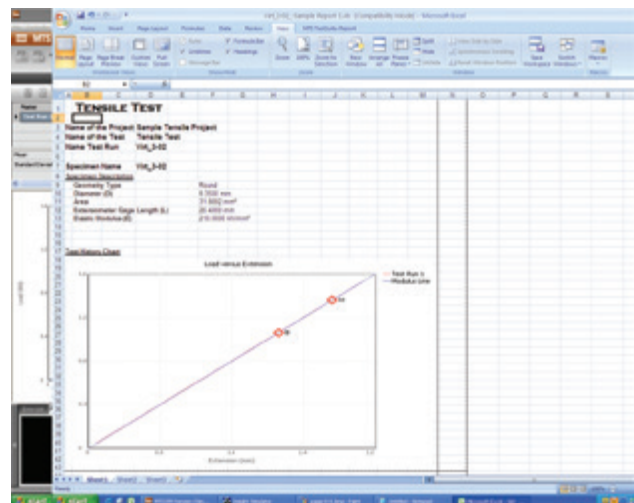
TENSILE TEST

Name of the Project Sample Tensile Project
Name of the Test Tensile Test
Name Test Run VM_3-02

Specimen Name VM_3-02

Specimen Description
Geometry Type Round
Diameter (D) 6.3500 mm
Area 31.6692 mm²
Extensometer Gage Length (L) 25.4000 mm
Elastic Modulus (E) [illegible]

Test History Chart

Load versus Extension

Test Run 1
Modulus Line

Load (kN)

Extension (mm)

Sheet1 Sheet2 Sheet3

Ready